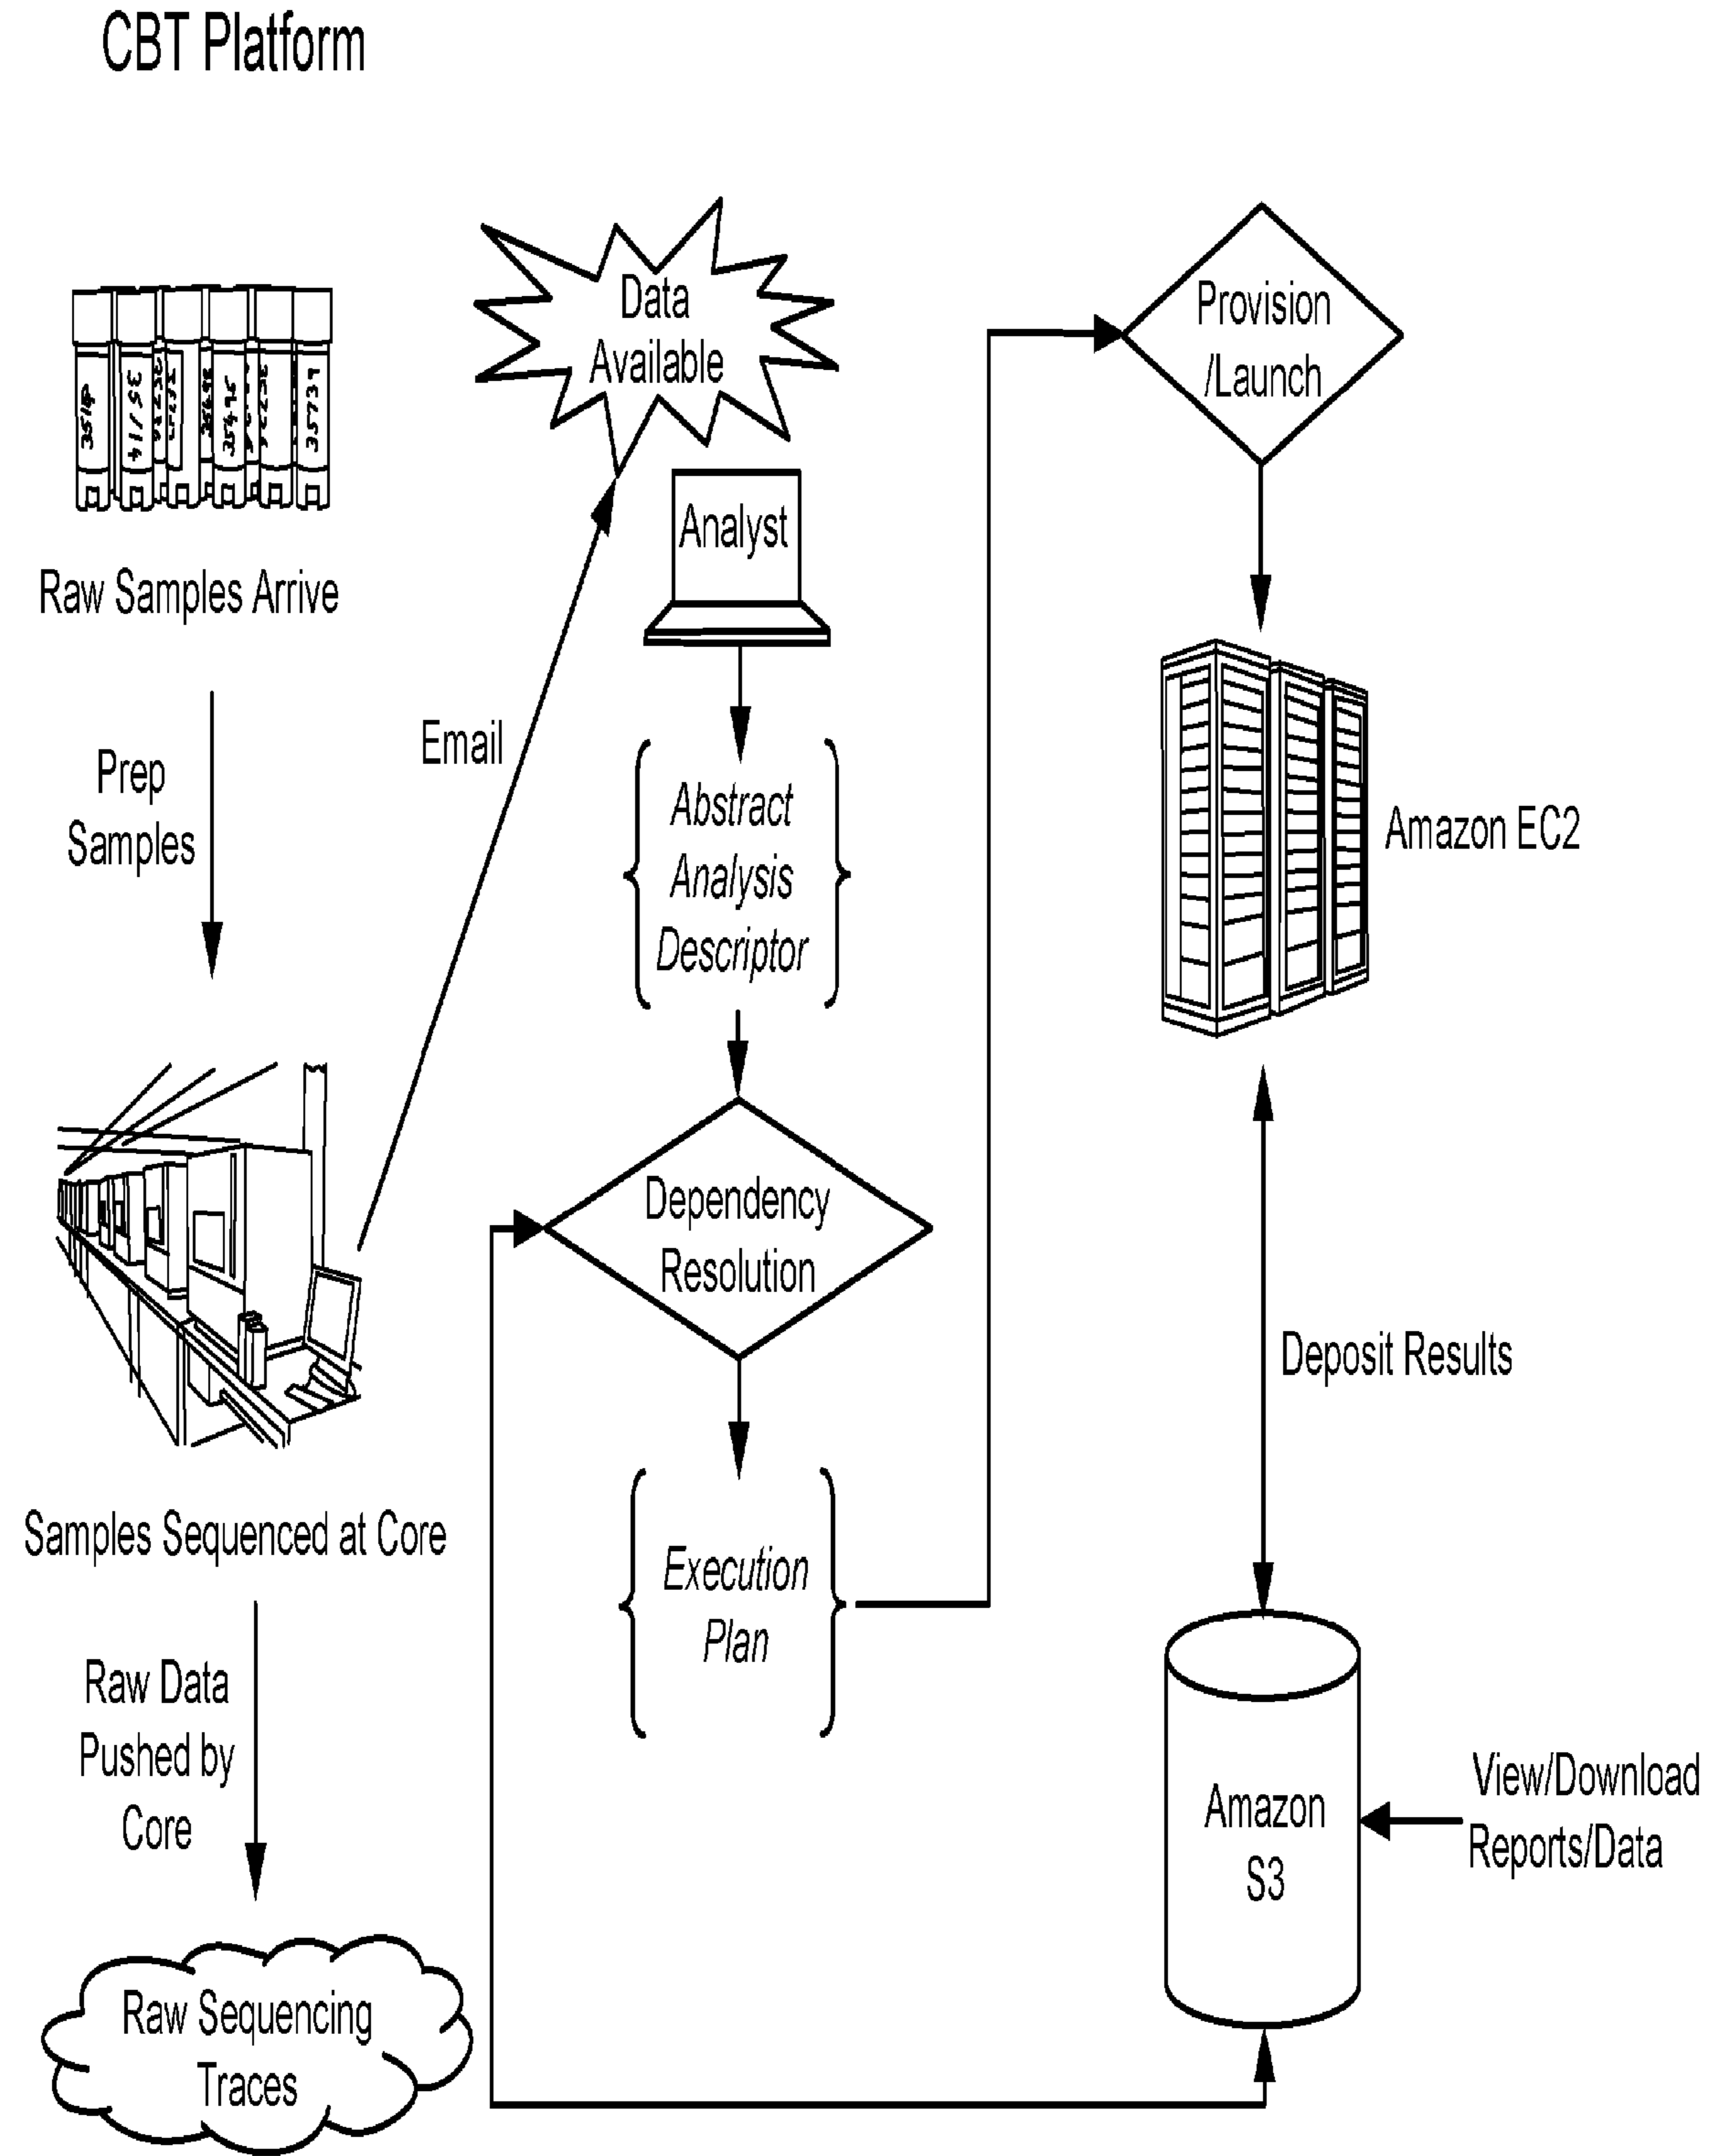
CBT Platform

3514 35/14 3528 3510 3598 3546 3534 35731

Raw Samples Arrive

Prep Samples

Samples Sequenced at Core

Raw Data Pushed by Core

Raw Sequencing Traces

Email

Data Available

Analyst

*Abstract Analysis Descriptor*

Dependency Resolution

*Execution Plan*

Provision /Launch

Amazon EC2

Deposit Results

Amazon S3

View/Download Reports/Data